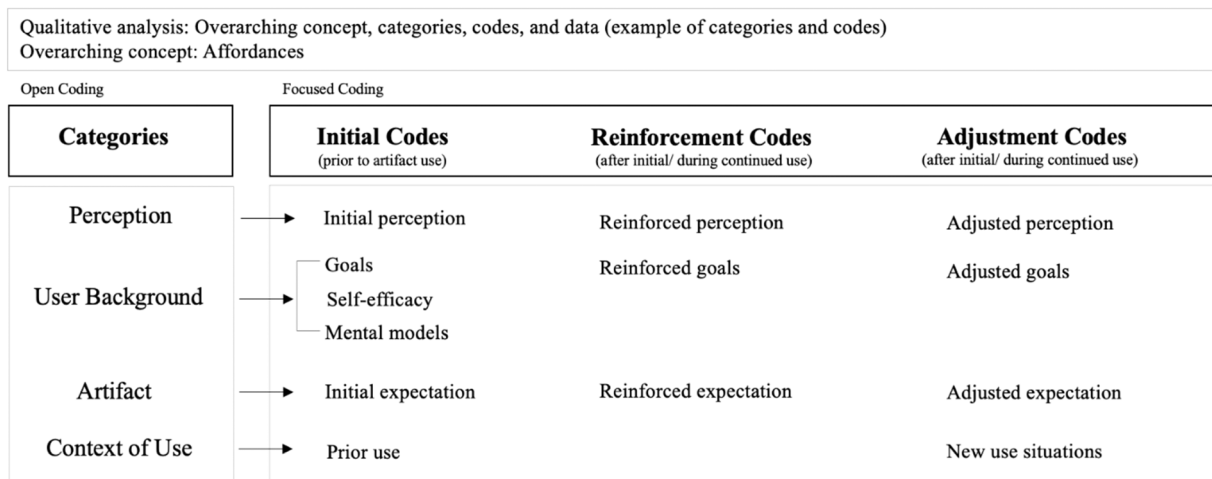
Qualitative analysis: Overarching concept, categories, codes, and data (example of categories and codes)
Overarching concept: Affordances

Open Coding

Focused Coding

| Categories | Initial Codes (prior to artifact use) | Reinforcement Codes (after initial/ during continued use) | Adjustment Codes (after initial/ during continued use) |
|---|---|---|---|
| Perception | Initial perception | Reinforced perception | Adjusted perception |
| User Background | Goals<br>Self-efficacy<br>Mental models | Reinforced goals | Adjusted goals |
| Artifact | Initial expectation | Reinforced expectation | Adjusted expectation |
| Context of Use | Prior use | | New use situations |